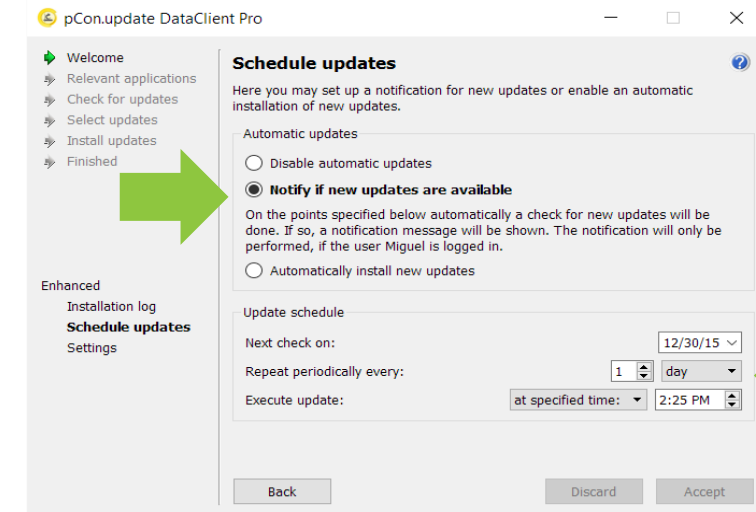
pCon.update DataClient Pro

Welcome
Relevant applications
Check for updates
Select updates
Install updates
Finished

Enhanced
Installation log
Schedule updates
Settings

Schedule updates

Here you may set up a notification for new updates or enable an automatic installation of new updates.

Automatic updates

Disable automatic updates

Notify if new updates are available

On the points specified below automatically a check for new updates will be done. If so, a notification message will be shown. The notification will only be performed, if the user Miguel is logged in.

Automatically install new updates

Update schedule

Next check on: 12/30/15

Repeat periodically every: 1 day

Execute update: at specified time: 2:25 PM

Back

Discard

Accept